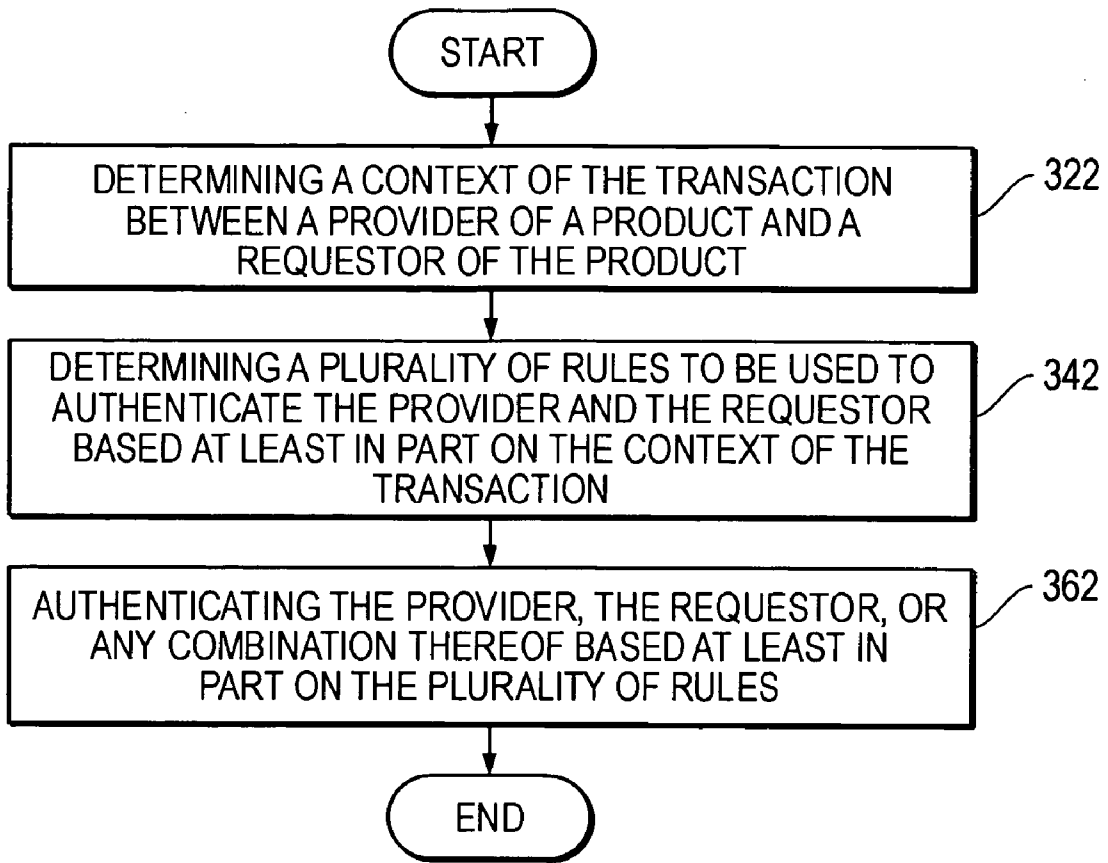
START

DETERMINING A CONTEXT OF THE TRANSACTION BETWEEN A PROVIDER OF A PRODUCT AND A REQUESTOR OF THE PRODUCT

322

DETERMINING A PLURALITY OF RULES TO BE USED TO AUTHENTICATE THE PROVIDER AND THE REQUESTOR BASED AT LEAST IN PART ON THE CONTEXT OF THE TRANSACTION

342

AUTHENTICATING THE PROVIDER, THE REQUESTOR, OR ANY COMBINATION THEREOF BASED AT LEAST IN PART ON THE PLURALITY OF RULES

362

END